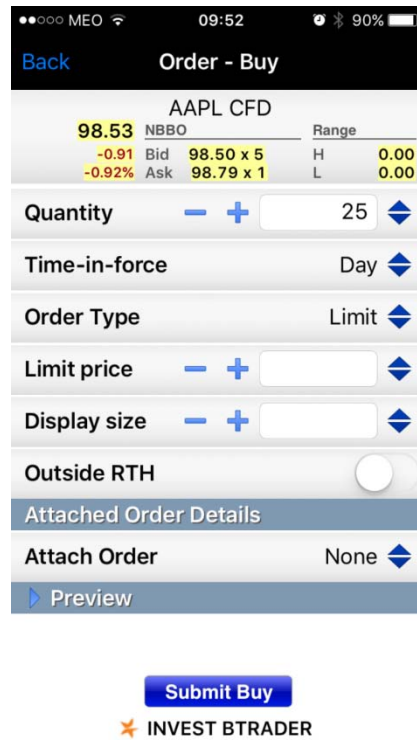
●●○○○ MEO 09:52 90%

Back Order - Buy

AAPL CFD
98.53 NBBO Range
-0.91 Bid 98.50 x 5 H 0.00
-0.92% Ask 98.79 x 1 L 0.00

Quantity − + 25

Time-in-force Day

Order Type Limit

Limit price − +

Display size − +

Outside RTH

Attached Order Details

Attach Order None

Preview

Submit Buy

INVEST BTRADER